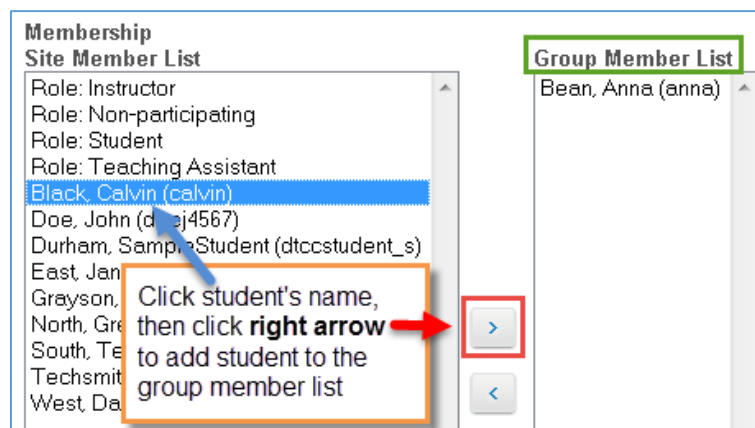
Membership
Site Member List

Role: Instructor
Role: Non-participating
Role: Student
Role: Teaching Assistant
Black, Calvin (calvin)
Doe, John (d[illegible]j4567)
Durham, Samp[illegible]Student (dtccstudent_s)
East, Jan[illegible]
Grayson, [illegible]
North, Gre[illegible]
South, Te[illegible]
Techsmit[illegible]
West, Da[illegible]

Group Member List

Bean, Anna (anna)

Click student's name, then click **right arrow** to add student to the group member list

>

<